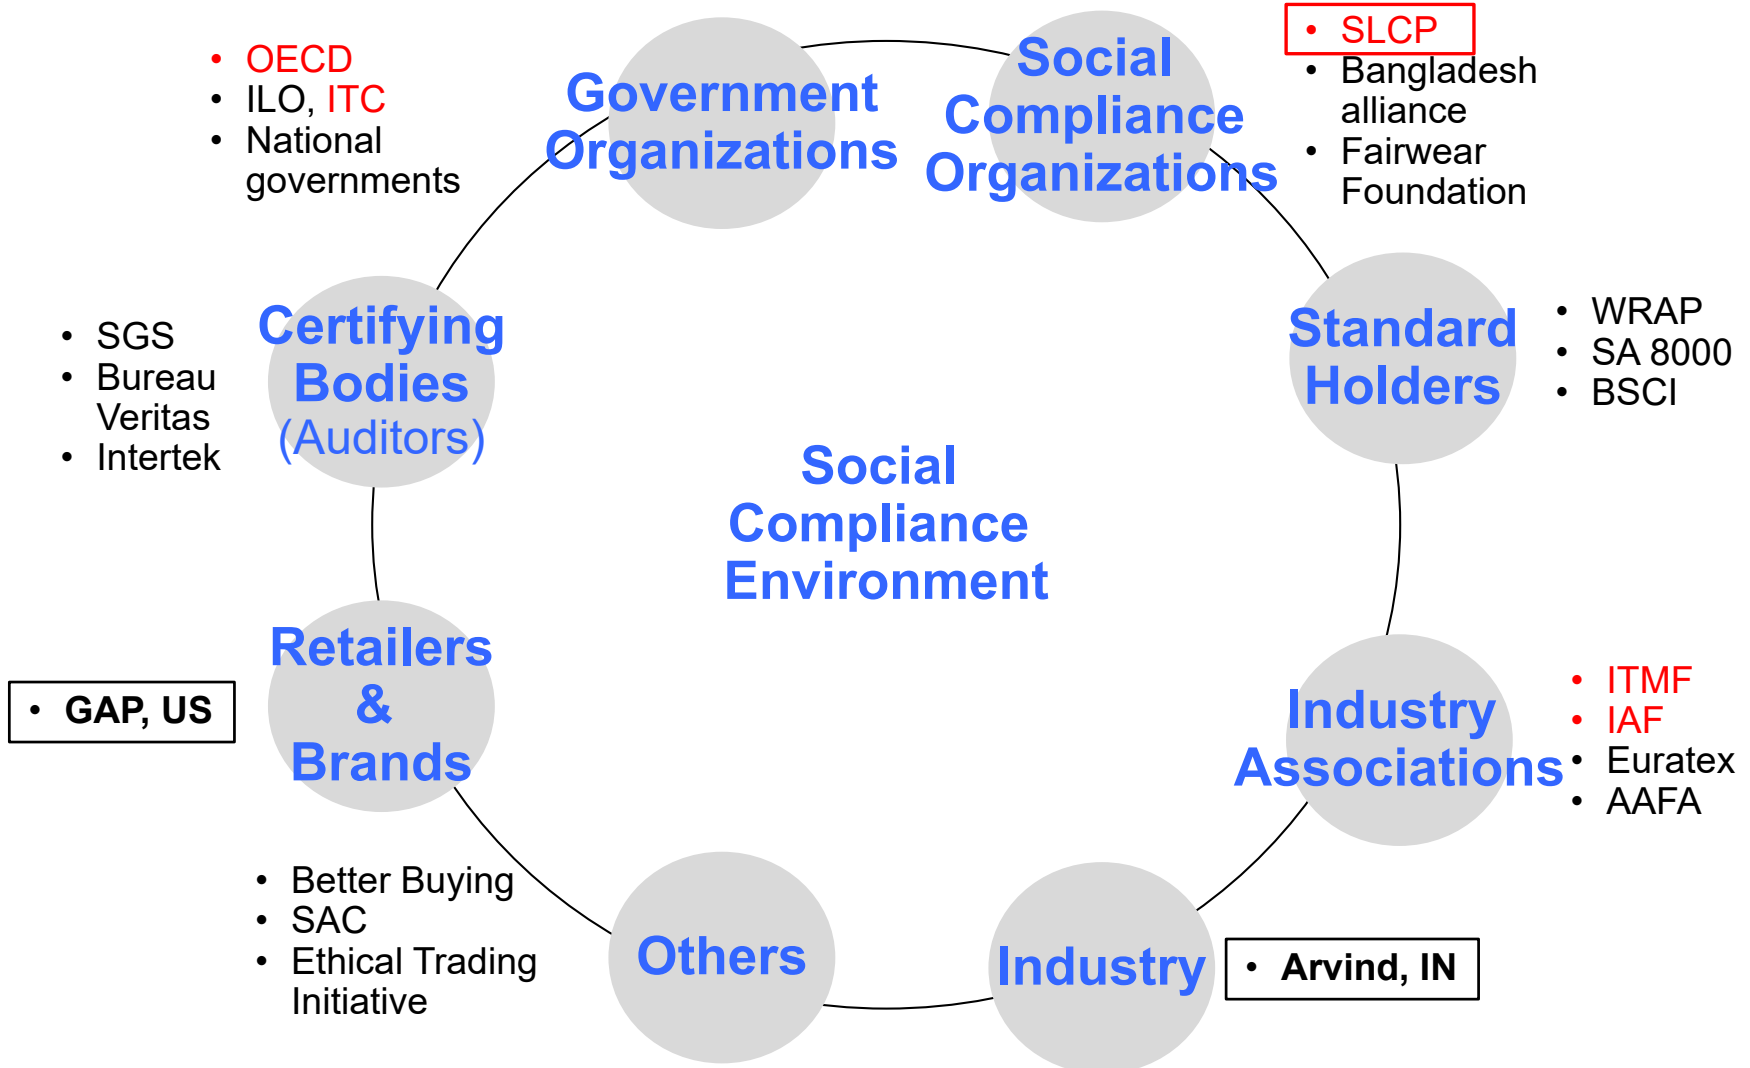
• OECD
• ILO, ITC
• National governments

Government Organizations

Social Compliance Organizations

• SLCP
• Bangladesh alliance
• Fairwear Foundation

Certifying Bodies (Auditors)

• SGS
• Bureau Veritas
• Intertek

Standard Holders

• WRAP
• SA 8000
• BSCI

Social Compliance Environment

Retailers & Brands

• GAP, US

Industry Associations

• ITMF
• IAF
• Euratex
• AAFA

• Better Buying
• SAC
• Ethical Trading Initiative

Others

Industry

• Arvind, IN